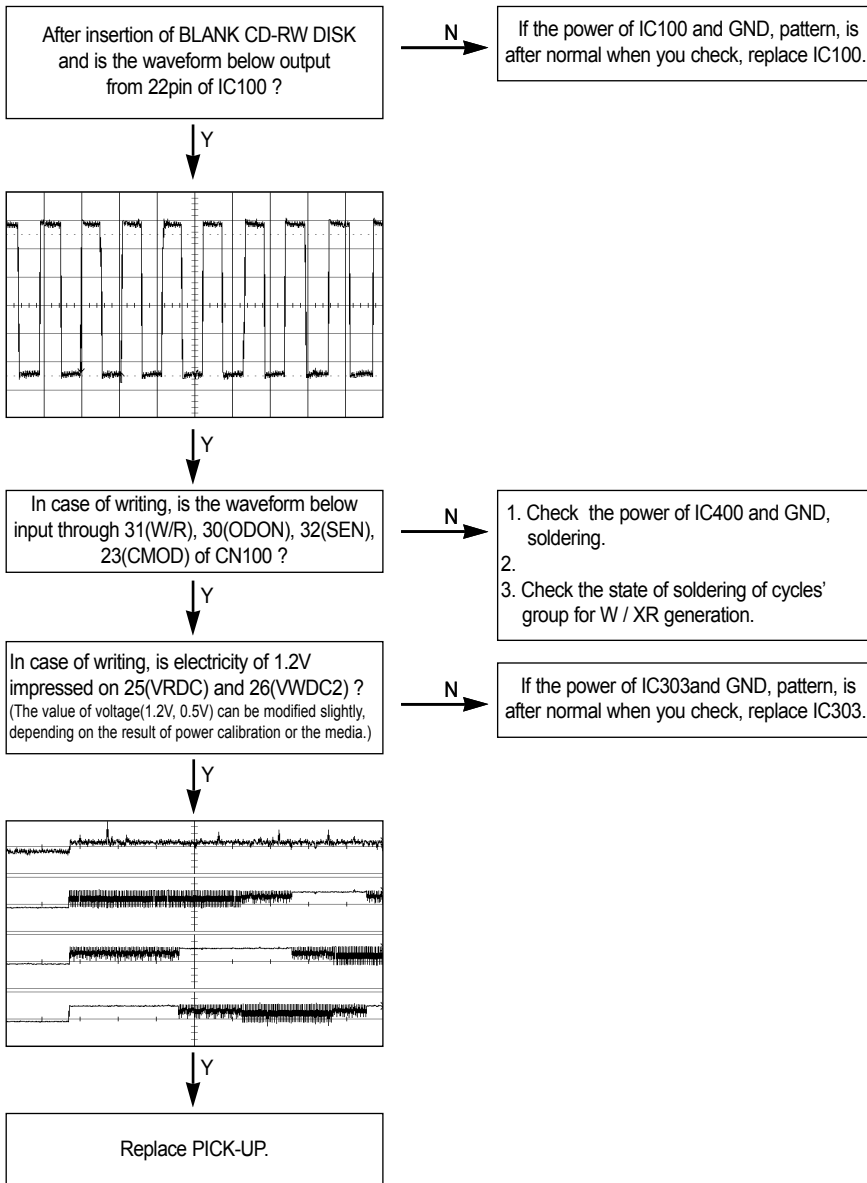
After insertion of BLANK CD-RW DISK and is the waveform below output from 22pin of IC100 ?

N

If the power of IC100 and GND, pattern, is after normal when you check, replace IC100.

Y

Y

In case of writing, is the waveform below input through 31(W/R), 30(ODON), 32(SEN), 23(CMOD) of CN100 ?

N

1. Check the power of IC400 and GND, soldering.
2.
3. Check the state of soldering of cycles' group for W / XR generation.

Y

In case of writing, is electricity of 1.2V impressed on 25(VRDC) and 26(VWDC2) ?
(The value of voltage(1.2V, 0.5V) can be modified slightly, depending on the result of power calibration or the media.)

N

If the power of IC303and GND, pattern, is after normal when you check, replace IC303.

Y

Y

Replace PICK-UP.